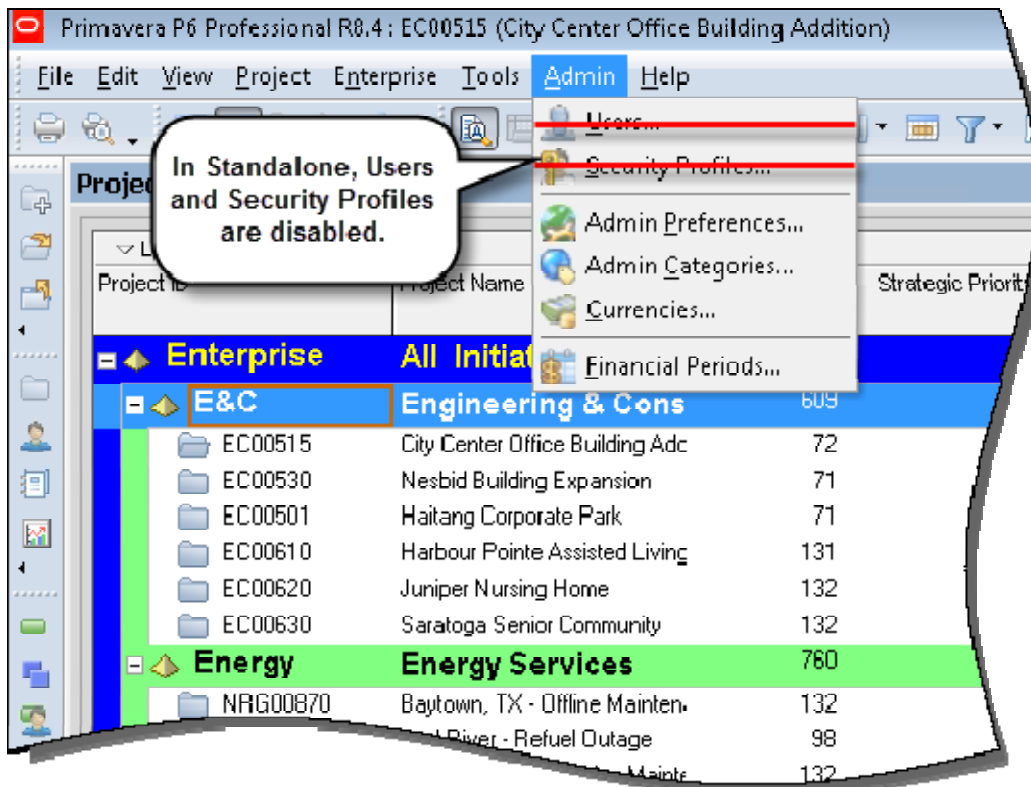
Primavera P6 Professional R8.4 : EC00515 (City Center Office Building Addition)

File Edit View Project Enterprise Tools Admin Help

Users...
Security Profiles...
Admin Preferences...
Admin Categories...
Currencies...
Financial Periods...

In Standalone, Users and Security Profiles are disabled.

Projec

Project ID | Project Name | | Strategic Priority
---|---|---|---
Enterprise | All Initiat | |
E&C | Engineering & Cons | 609 |
EC00515 | City Center Office Building Adc | 72 |
EC00530 | Nesbid Building Expansion | 71 |
EC00501 | Haitang Corporate Park | 71 |
EC00610 | Harbour Pointe Assisted Living | 131 |
EC00620 | Juniper Nursing Home | 132 |
EC00630 | Saratoga Senior Community | 132 |
Energy | Energy Services | 760 |
NRG00870 | Baytown, TX - Offline Mainten | 132 |
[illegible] | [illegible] River - Refuel Outage | 98 |
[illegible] | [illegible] Mainte | 132 |